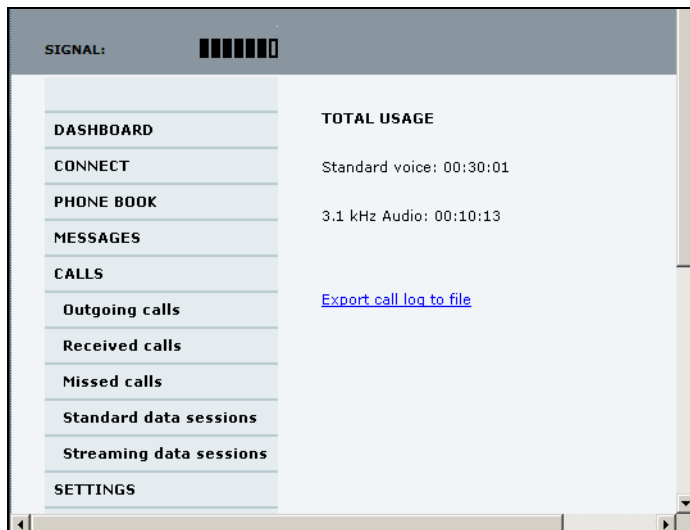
SIGNAL:

DASHBOARD
CONNECT
PHONE BOOK
MESSAGES
CALLS
Outgoing calls
Received calls
Missed calls
Standard data sessions
Streaming data sessions
SETTINGS

TOTAL USAGE

Standard voice: 00:30:01

3.1 kHz Audio: 00:10:13

Export call log to file